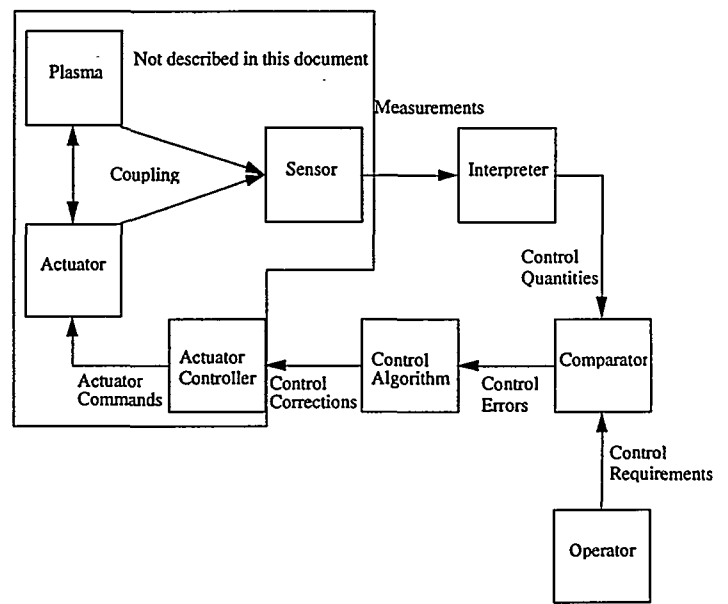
Plasma

Not described in this document

Measurements

Coupling

Sensor

Interpreter

Actuator

Control Quantities

Actuator Controller

Control Algorithm

Comparator

Actuator Commands

Control Corrections

Control Errors

Control Requirements

Operator